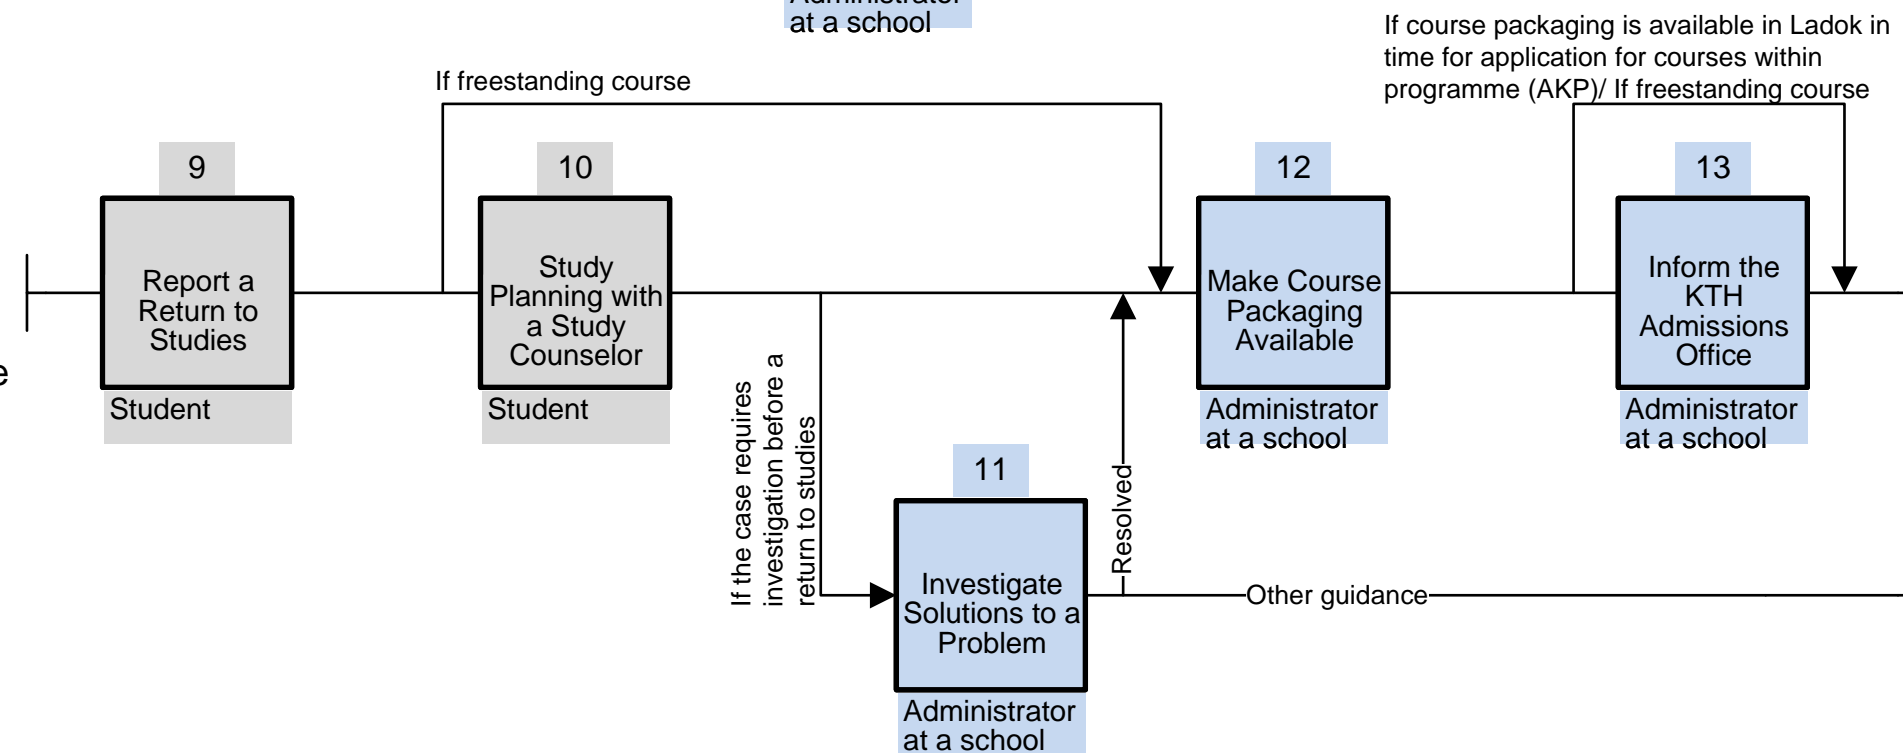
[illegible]
at a school

If course packaging is available in Ladok in time for application for courses within programme (AKP)/ If freestanding course

If freestanding course

9

Report a Return to Studies

Student

10

Study Planning with a Study Counselor

Student

If the case requires investigation before a return to studies

11

Investigate Solutions to a Problem

Administrator at a school

Resolved

Other guidance

12

Make Course Packaging Available

Administrator at a school

13

Inform the KTH Admissions Office

Administrator at a school

e